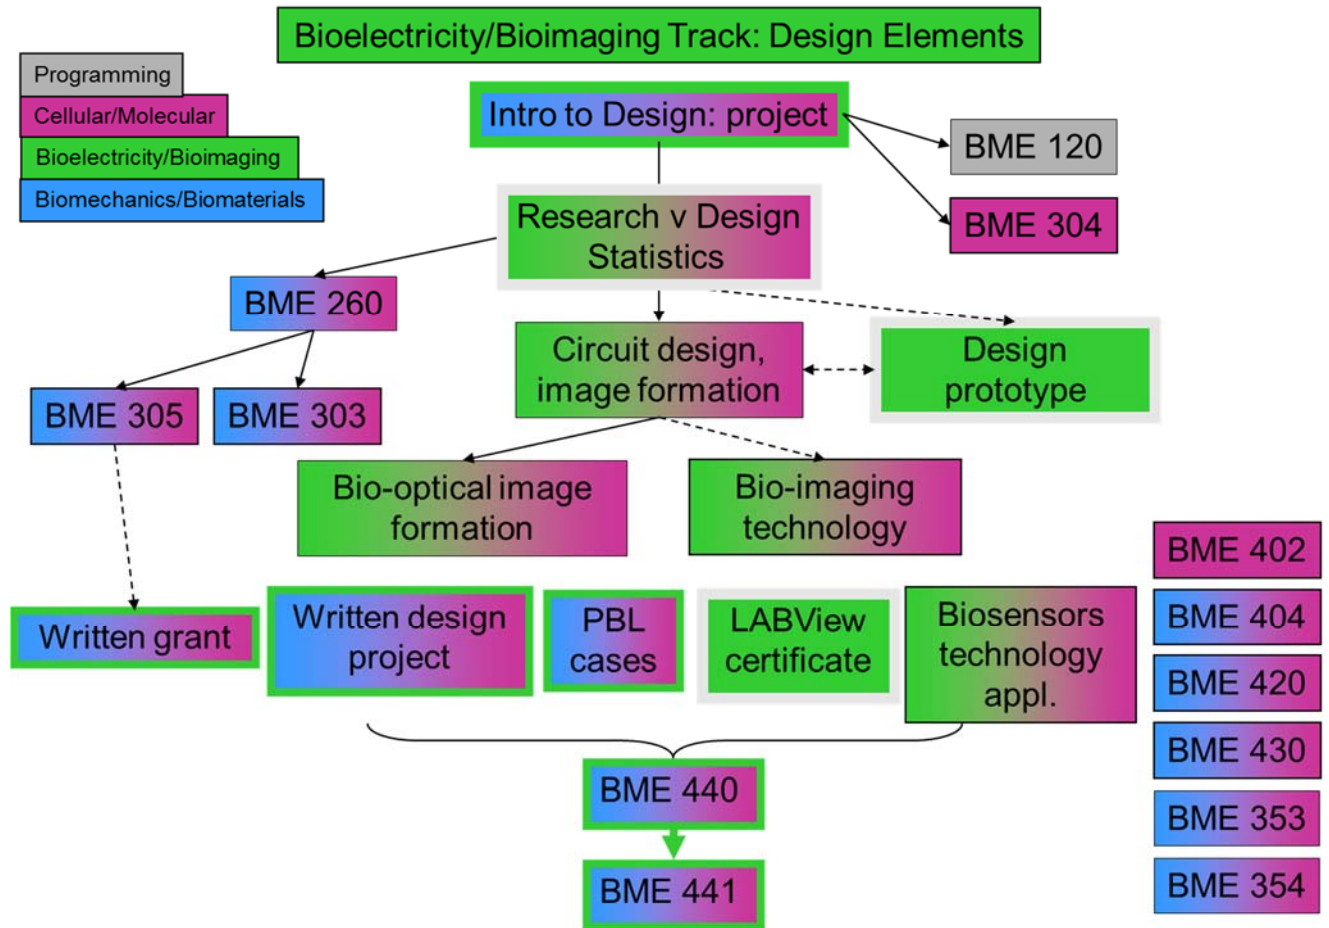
Bioelectricity/Bioimaging Track: Design Elements

Programming
Cellular/Molecular
Bioelectricity/Bioimaging
Biomechanics/Biomaterials

Intro to Design: project

BME 120

BME 304

Research v Design Statistics

BME 260

BME 305

BME 303

Circuit design, image formation

Design prototype

Bio-optical image formation

Bio-imaging technology

Written grant

Written design project

PBL cases

LABView certificate

Biosensors technology appl.

BME 440

BME 441

BME 402
BME 404
BME 420
BME 430
BME 353
BME 354